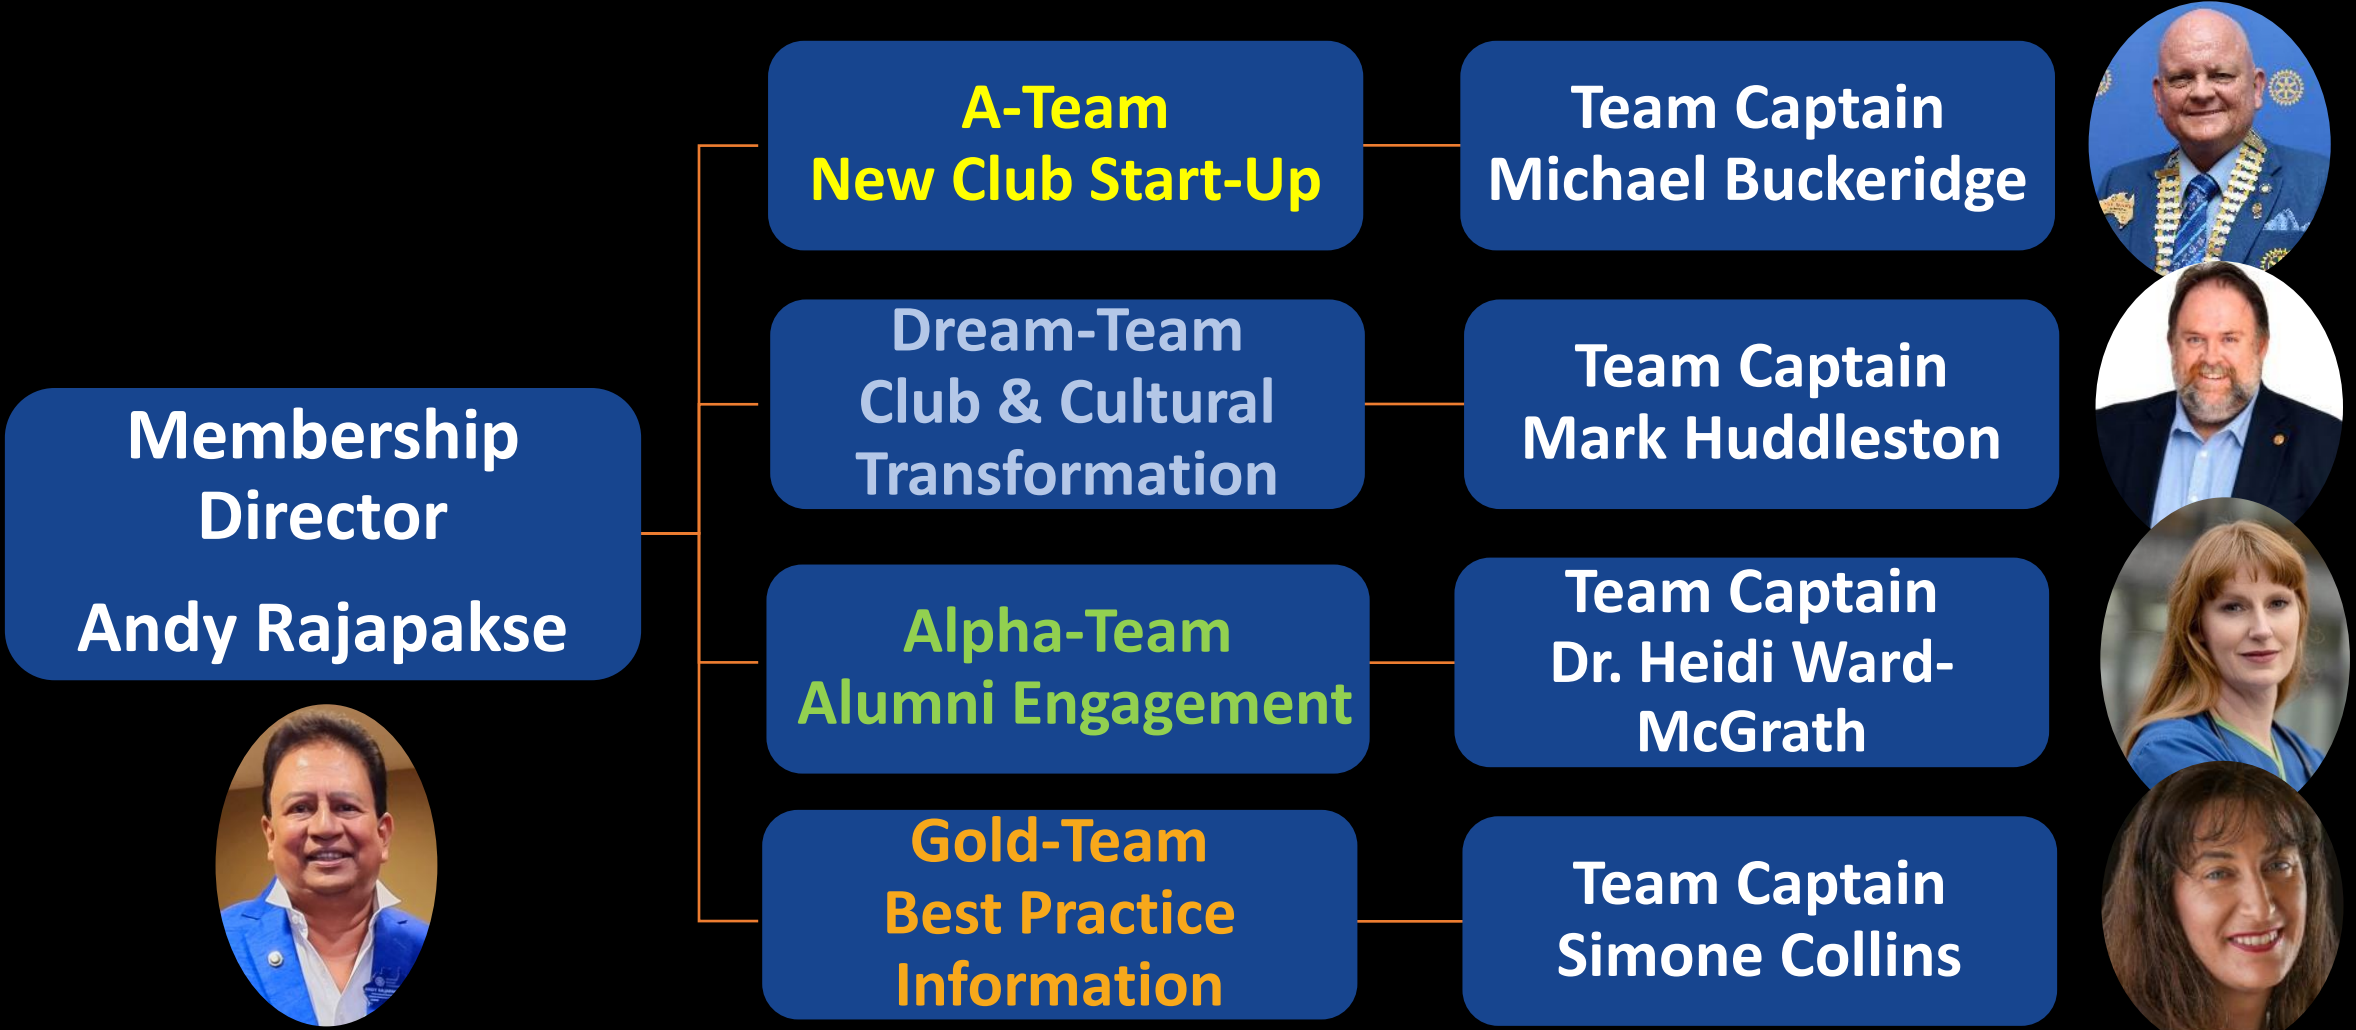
Membership Director

Andy Rajapakse

A-Team
New Club Start-Up

Team Captain
Michael Buckeridge

Dream-Team
Club & Cultural Transformation

Team Captain
Mark Huddleston

Alpha-Team
Alumni Engagement

Team Captain
Dr. Heidi Ward-McGrath

Gold-Team
Best Practice Information

Team Captain
Simone Collins